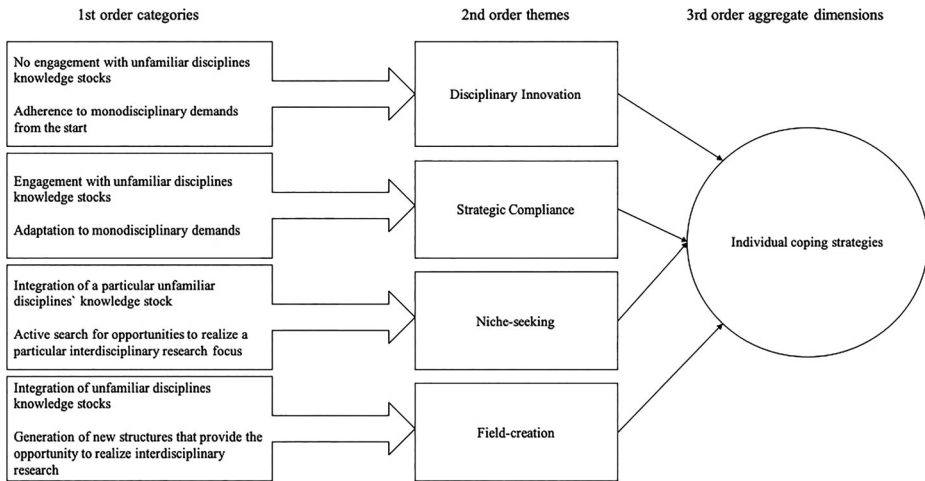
1st order categories

2nd order themes

3rd order aggregate dimensions

No engagement with unfamiliar disciplines knowledge stocks

Adherence to monodisciplinary demands from the start

Disciplinary Innovation

Engagement with unfamiliar disciplines knowledge stocks

Adaptation to monodisciplinary demands

Strategic Compliance

Integration of a particular unfamiliar disciplines` knowledge stock

Active search for opportunities to realize a particular interdisciplinary research focus

Niche-seeking

Integration of unfamiliar disciplines knowledge stocks

Generation of new structures that provide the opportunity to realize interdisciplinary research

Field-creation

Individual coping strategies